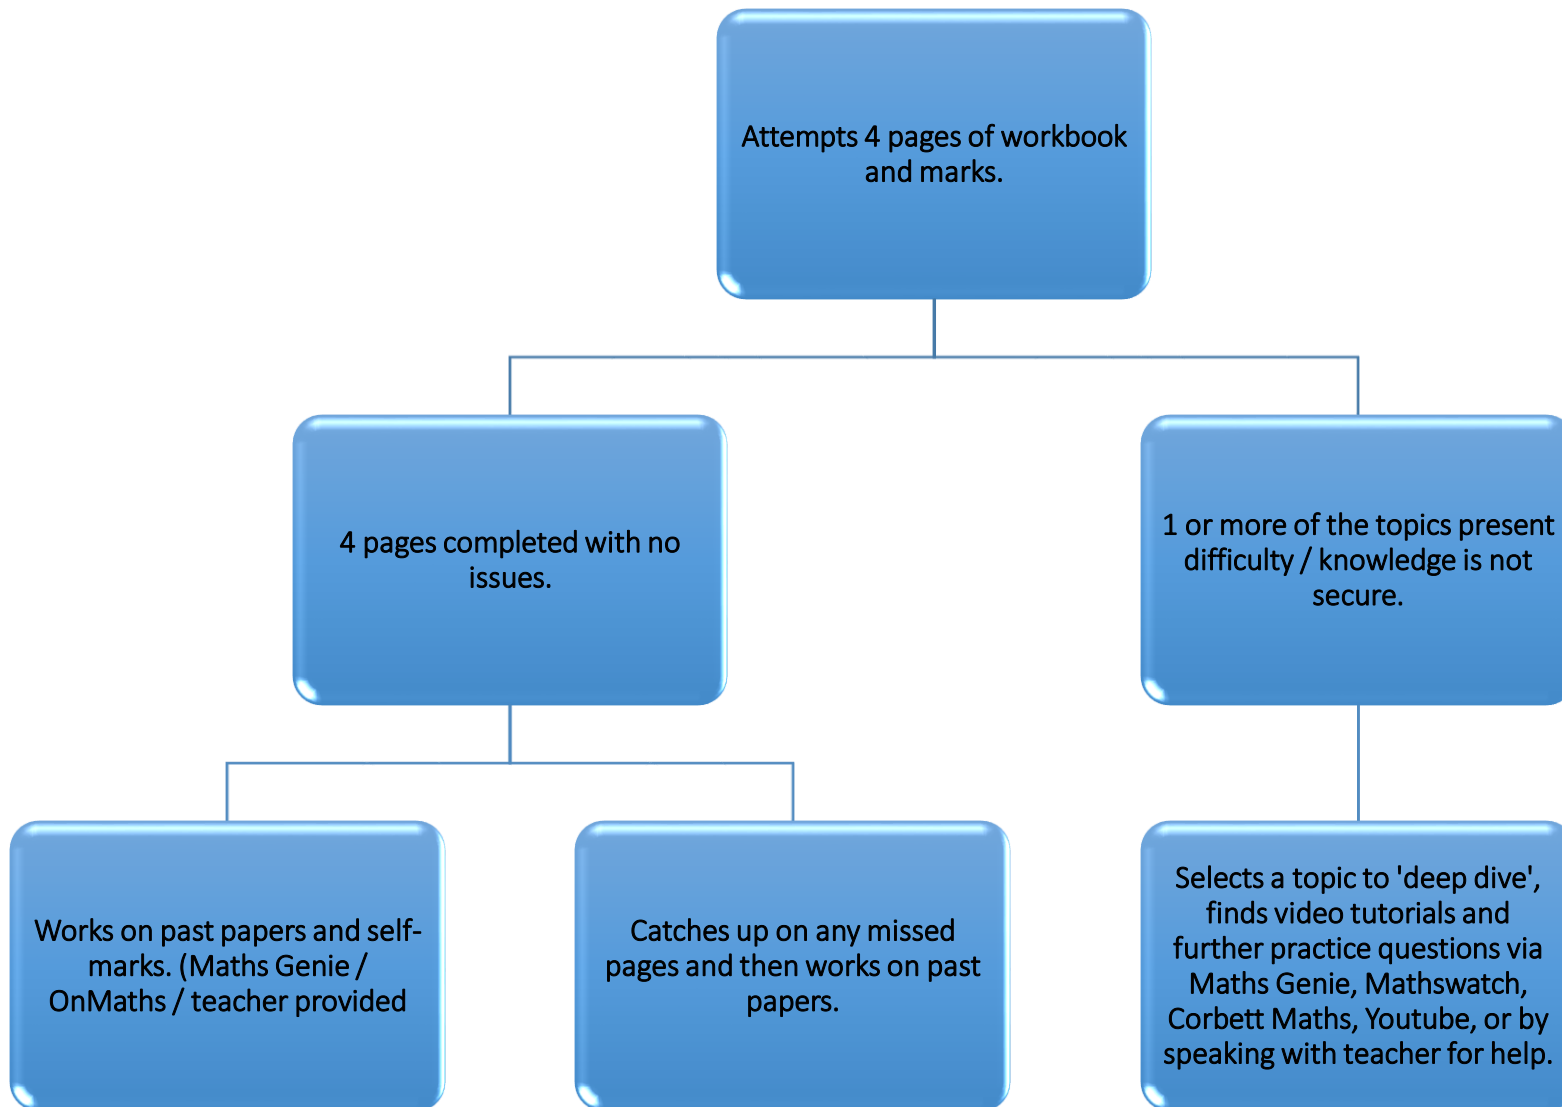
Attempts 4 pages of workbook and marks.

4 pages completed with no issues.

1 or more of the topics present difficulty / knowledge is not secure.

Works on past papers and self-marks. (Maths Genie / OnMaths / teacher provided

Catches up on any missed pages and then works on past papers.

Selects a topic to 'deep dive', finds video tutorials and further practice questions via Maths Genie, Mathswatch, Corbett Maths, Youtube, or by speaking with teacher for help.